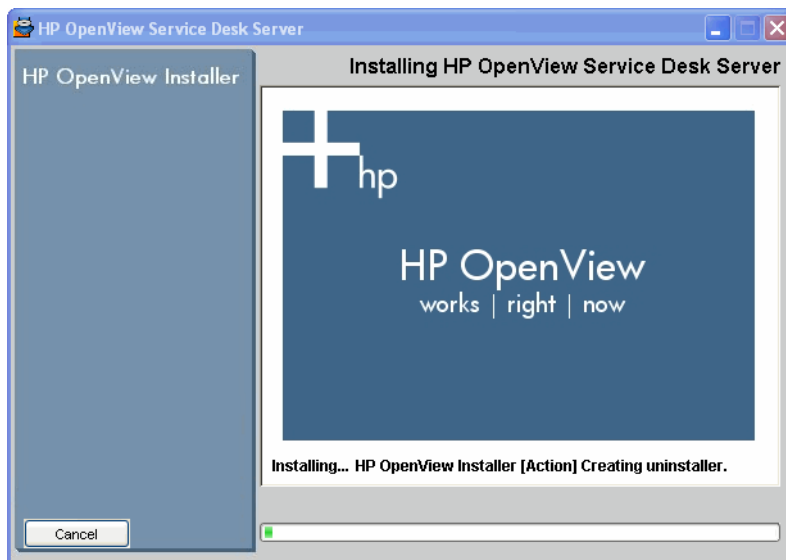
HP OpenView Service Desk Server

HP OpenView Installer

Installing HP OpenView Service Desk Server

hp

HP OpenView
works | right | now

Installing... HP OpenView Installer [Action] Creating uninstaller.

Cancel